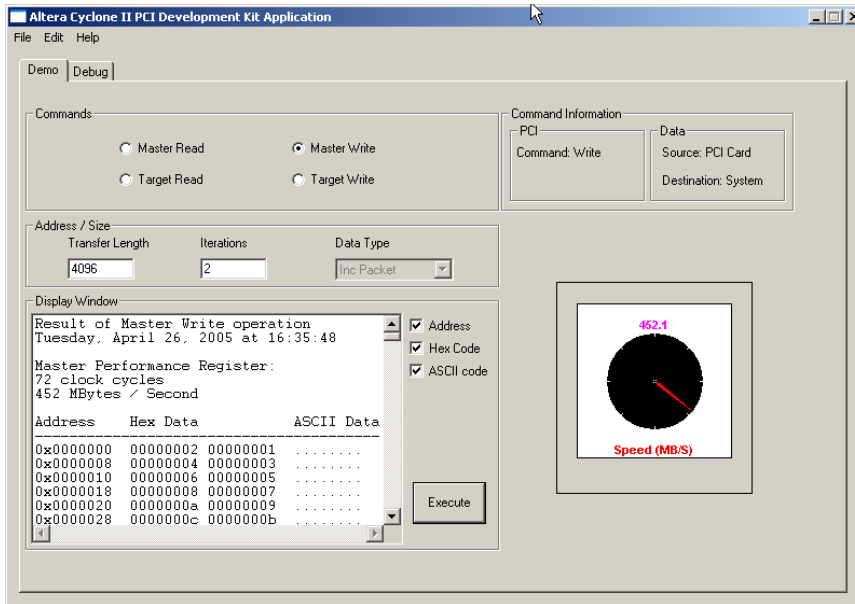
Altera Cyclone II PCI Development Kit Application

File Edit Help

Demo Debug

Commands

Master Read

Master Write

Target Read

Target Write

Command Information

PCI

Command: Write

Data

Source: PCI Card

Destination: System

Address / Size

Transfer Length

4096

Iterations

2

Data Type

Inc Packet

Display Window

Result of Master Write operation
Tuesday, April 26, 2005 at 16:35:48

Master Performance Register:
72 clock cycles
452 MBytes / Second

| Address | Hex Data | ASCII Data |
|---|---|---|
| 0x0000000 | 00000002 00000001 | ........ |
| 0x0000008 | 00000004 00000003 | ........ |
| 0x0000010 | 00000006 00000005 | ........ |
| 0x0000018 | 00000008 00000007 | ........ |
| 0x0000020 | 0000000a 00000009 | ........ |
| 0x0000028 | 0000000c 0000000b | ........ |

Address

Hex Code

ASCII code

Execute

452.1

Speed (MB/S)